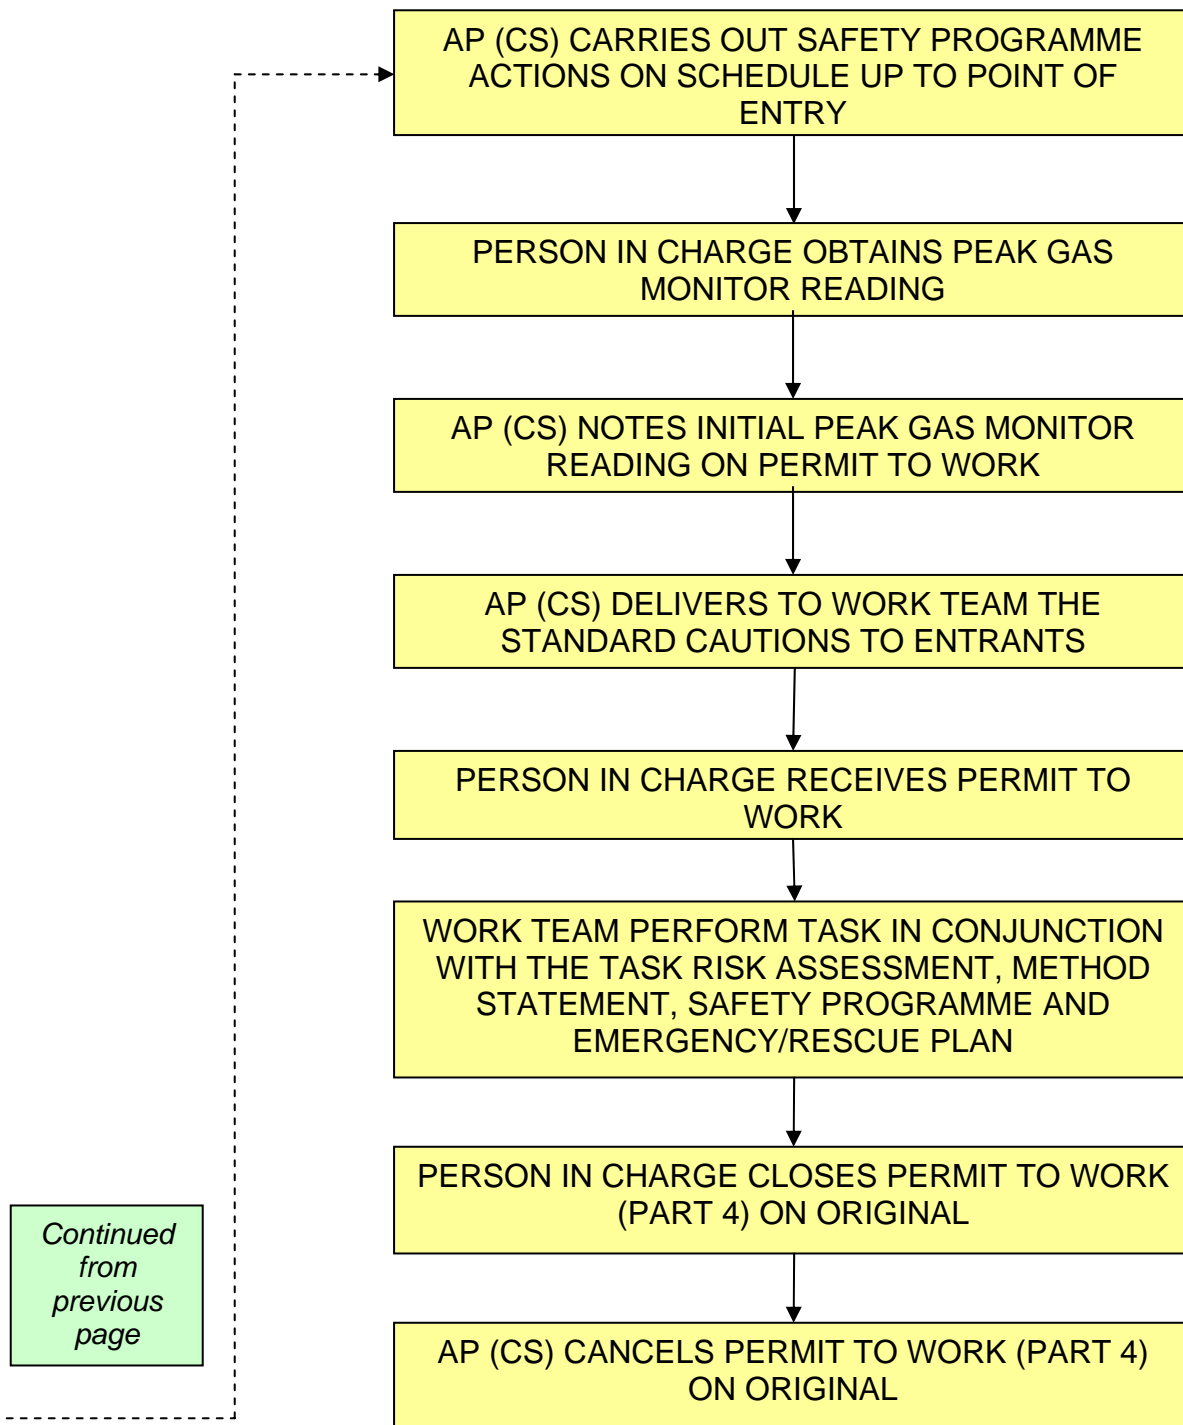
AP (CS) CARRIES OUT SAFETY PROGRAMME ACTIONS ON SCHEDULE UP TO POINT OF ENTRY

PERSON IN CHARGE OBTAINS PEAK GAS MONITOR READING

AP (CS) NOTES INITIAL PEAK GAS MONITOR READING ON PERMIT TO WORK

AP (CS) DELIVERS TO WORK TEAM THE STANDARD CAUTIONS TO ENTRANTS

PERSON IN CHARGE RECEIVES PERMIT TO WORK

WORK TEAM PERFORM TASK IN CONJUNCTION WITH THE TASK RISK ASSESSMENT, METHOD STATEMENT, SAFETY PROGRAMME AND EMERGENCY/RESCUE PLAN

PERSON IN CHARGE CLOSES PERMIT TO WORK (PART 4) ON ORIGINAL

AP (CS) CANCELS PERMIT TO WORK (PART 4) ON ORIGINAL

Continued from previous page